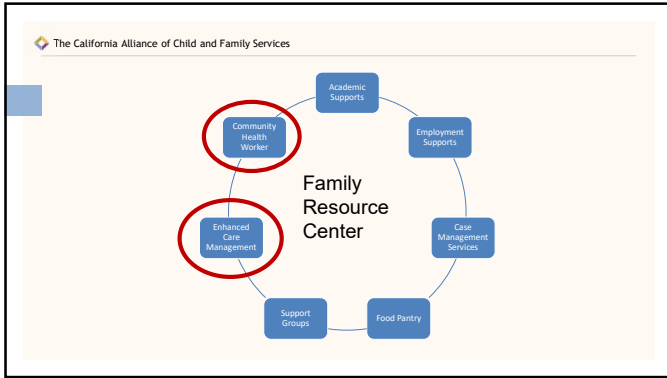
The California Alliance of Child and Family Services

Family Resource Center

Academic Supports

Employment Supports

Case Management Services

Food Pantry

Support Groups

Enhanced Care Management

Community Health Worker